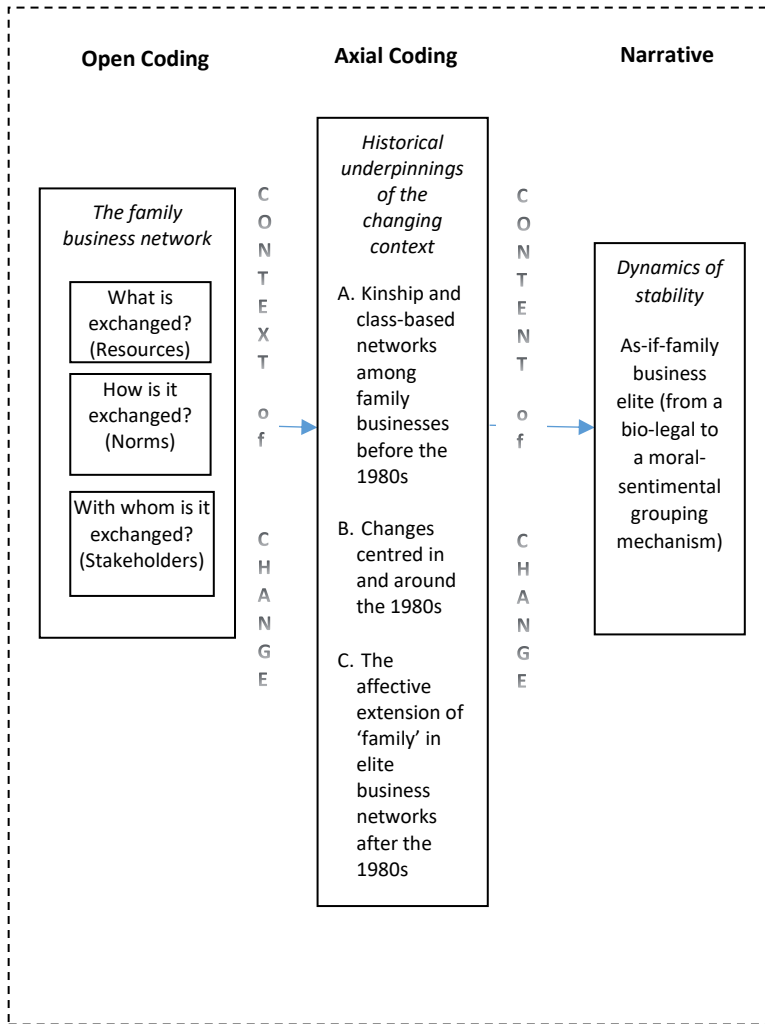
Open Coding

Axial Coding

Narrative

*The family business network*

What is exchanged? (Resources)

How is it exchanged? (Norms)

With whom is it exchanged? (Stakeholders)

C O N T E X T o f C H A N G E

*Historical underpinnings of the changing context*

A. Kinship and class-based networks among family businesses before the 1980s

B. Changes centred in and around the 1980s

C. The affective extension of 'family' in elite business networks after the 1980s

C O N T E N T o f C H A N G E

*Dynamics of stability*

As-if-family business elite (from a bio-legal to a moral-sentimental grouping mechanism)